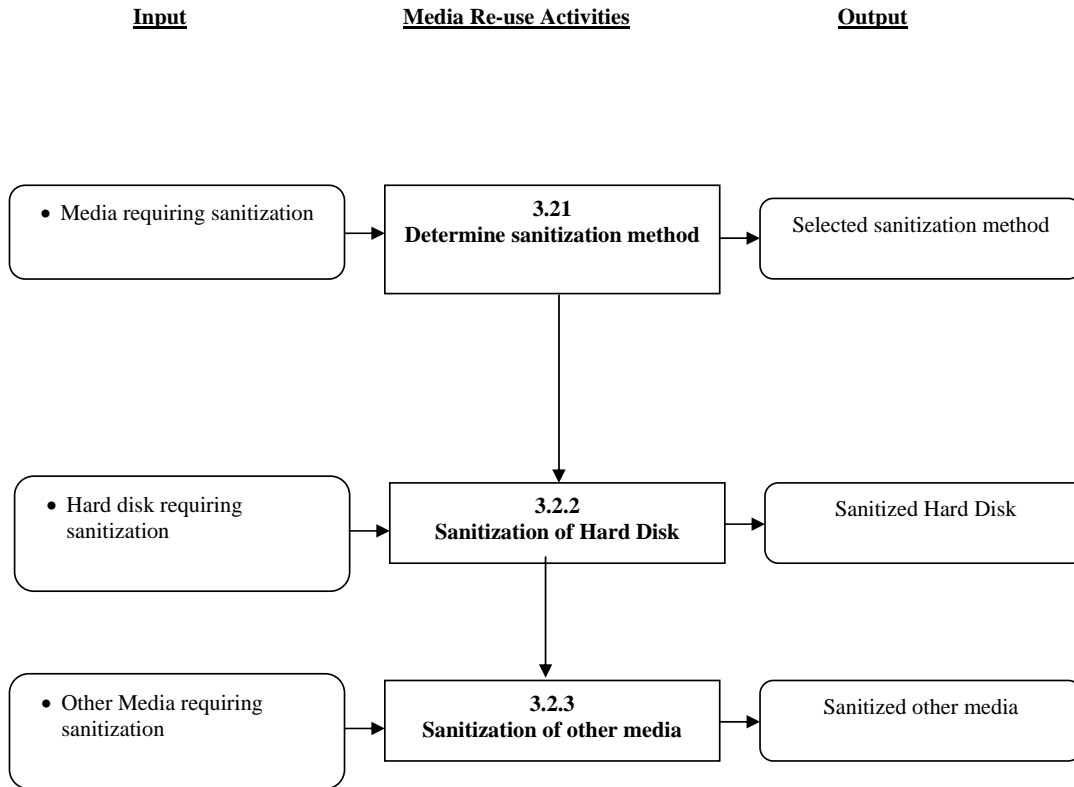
Input

Media Re-use Activities

Output

• Media requiring sanitization

3.21
Determine sanitization method

Selected sanitization method

• Hard disk requiring sanitization

3.2.2
Sanitization of Hard Disk

Sanitized Hard Disk

• Other Media requiring sanitization

3.2.3
Sanitization of other media

Sanitized other media